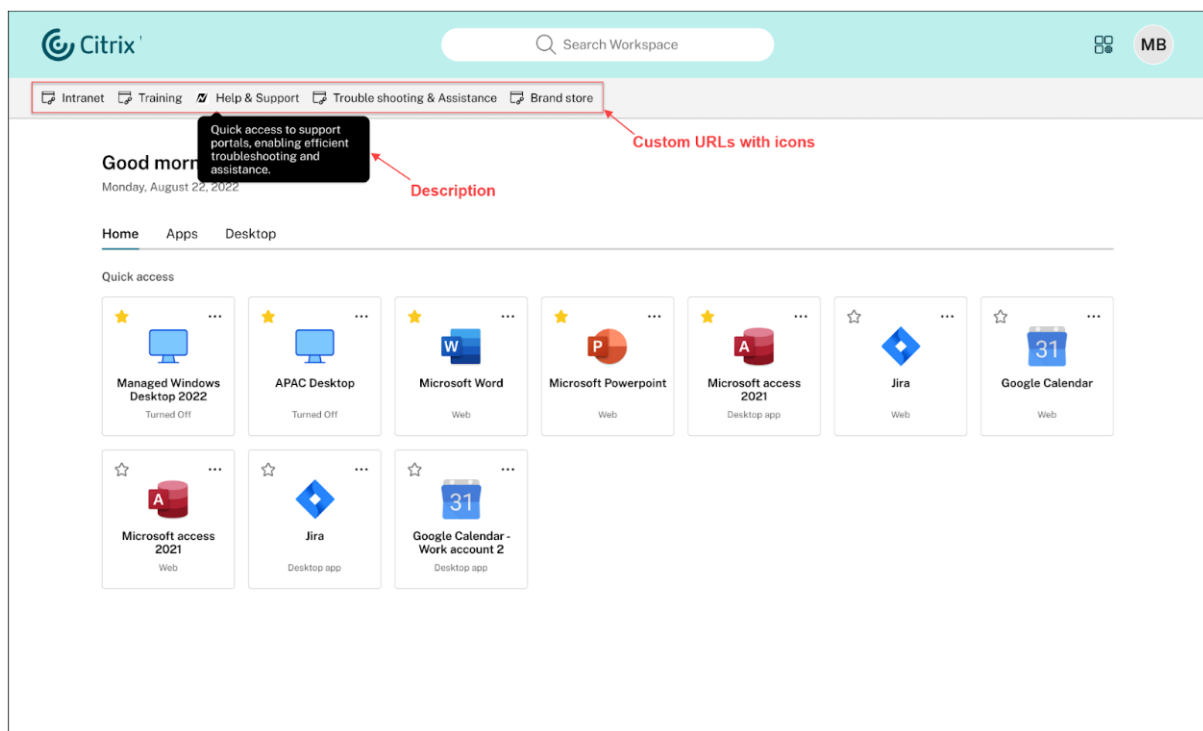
Citrix

Search Workspace

MB

Intranet Training Help & Support Trouble shooting & Assistance Brand store

Quick access to support portals, enabling efficient troubleshooting and assistance.

Custom URLs with icons

Good morn

Description

Monday, August 22, 2022

Home Apps Desktop

Quick access

Managed Windows Desktop 2022
Turned Off

APAC Desktop
Turned Off

W
Microsoft Word
Web

P
Microsoft Powerpoint
Web

A
Microsoft access 2021
Desktop app

Jira
Web

31
Google Calendar
Web

A
Microsoft access 2021
Web

Jira
Desktop app

31
Google Calendar - Work account 2
Desktop app